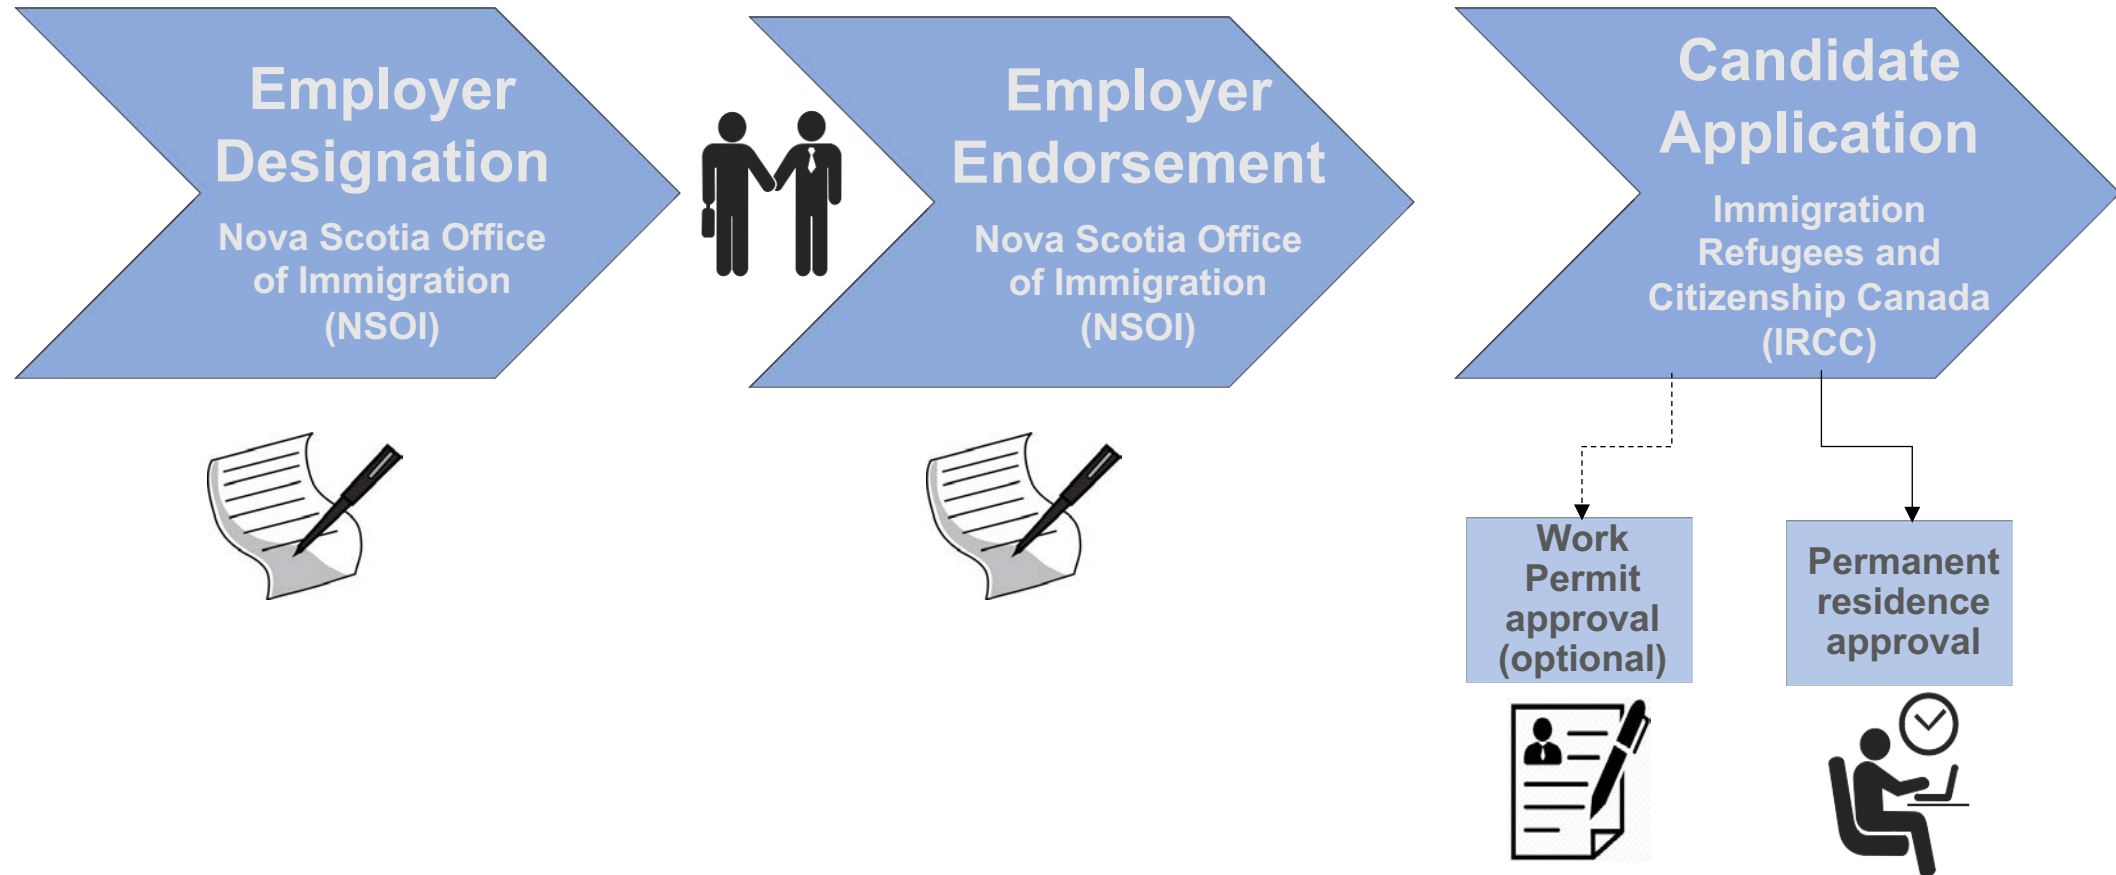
Employer Designation

Nova Scotia Office of Immigration (NSOI)

Employer Endorsement

Nova Scotia Office of Immigration (NSOI)

Candidate Application

Immigration Refugees and Citizenship Canada (IRCC)

Work Permit approval (optional)

Permanent residence approval